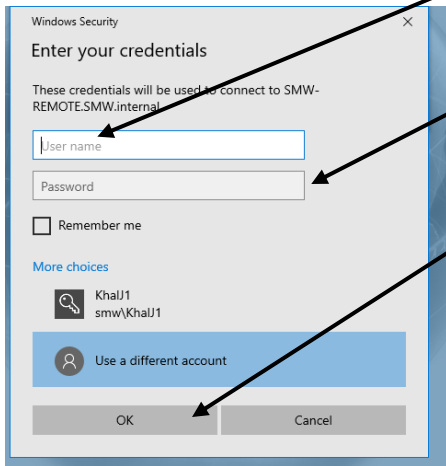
Windows Security

Enter your credentials

These credentials will be used to connect to SMW-REMOTE.SMW.internal

User name

Password

Remember me

More choices

KhalJ1
smw\KhalJ1

Use a different account

OK

Cancel